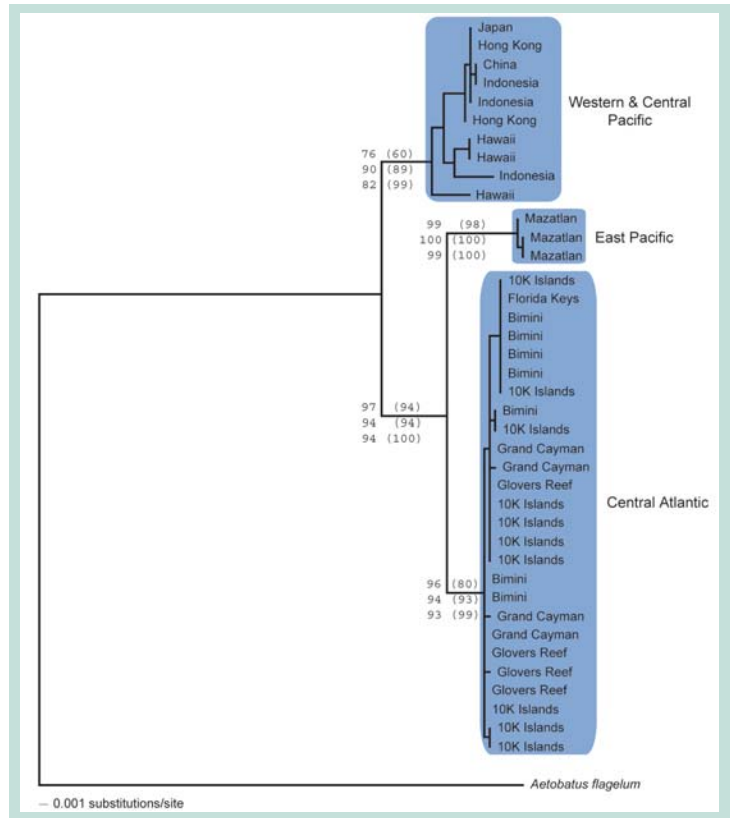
Japan
Hong Kong
China
Indonesia
Indonesia
Hong Kong
Hawaii
Hawaii
Indonesia
Hawaii

Western & Central Pacific

76 (60)
90 (89)
82 (99)

99 (98)
100 (100)
99 (100)

Mazatlan
Mazatlan
Mazatlan

East Pacific

10K Islands
Florida Keys
Bimini
Bimini
Bimini
Bimini
10K Islands
Bimini
10K Islands
Grand Cayman
Grand Cayman
Glovers Reef
10K Islands
10K Islands
10K Islands
10K Islands
Bimini
Bimini
Grand Cayman
Grand Cayman
Glovers Reef
Glovers Reef
Glovers Reef
10K Islands
10K Islands
10K Islands

Central Atlantic

97 (94)
94 (94)
94 (100)

96 (80)
94 (93)
93 (99)

Aetobatus flagelum

0.001 substitutions/site